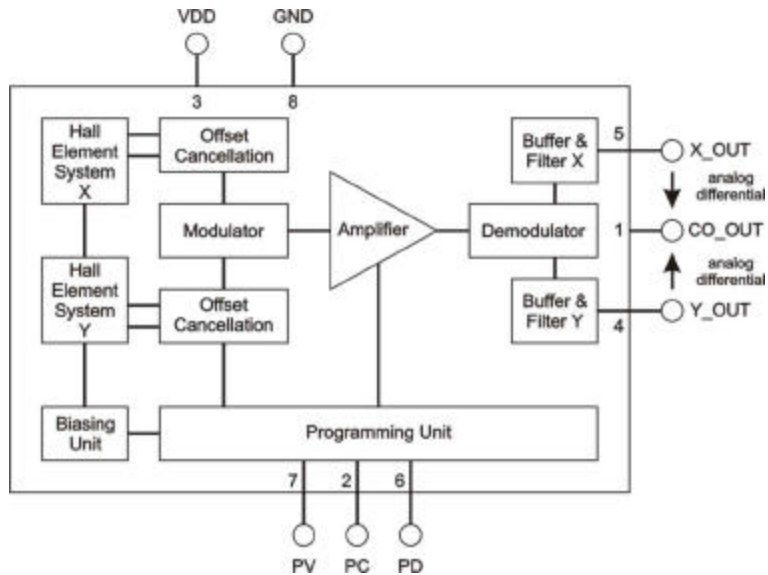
VDD
GND
3
8
Hall Element System X
Offset Cancellation
Modulator
Hall Element System Y
Offset Cancellation
Amplifier
Buffer & Filter X
5
X_OUT
analog differential
Demodulator
1
CO_OUT
analog differential
Buffer & Filter Y
Y_OUT
4
Biasing Unit
Programming Unit
7
2
6
PV
PC
PD